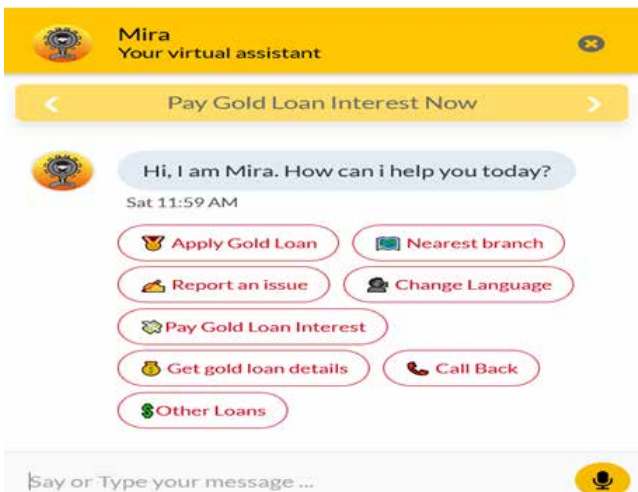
Mira
Your virtual assistant

Pay Gold Loan Interest Now

Hi, I am Mira. How can i help you today?

Sat 11:59 AM

Apply Gold Loan
Nearest branch
Report an issue
Change Language
Pay Gold Loan Interest
Get gold loan details
Call Back
Other Loans

Say or Type your message ...